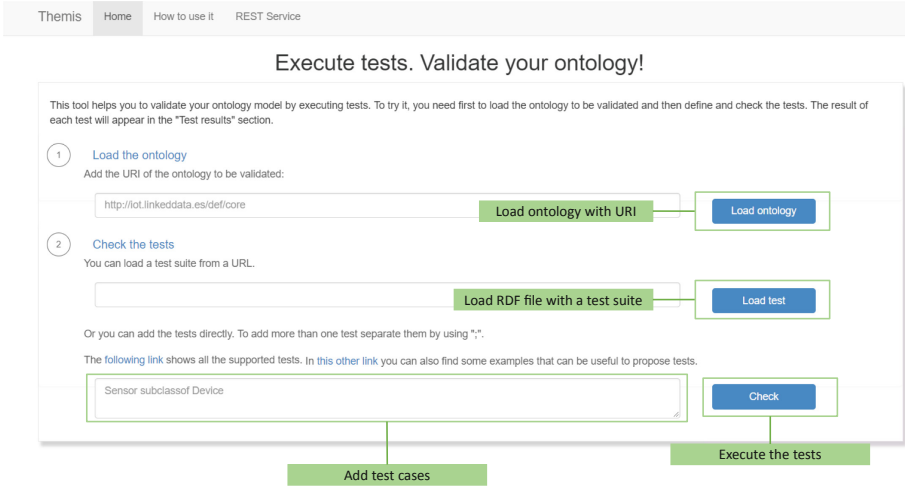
Themis Home How to use it REST Service

Execute tests. Validate your ontology!

This tool helps you to validate your ontology model by executing tests. To try it, you need first to load the ontology to be validated and then define and check the tests. The result of each test will appear in the "Test results" section.

1 Load the ontology

Add the URI of the ontology to be validated:

http://iot.linkeddata.es/def/core

Load ontology with URI

Load ontology

2 Check the tests

You can load a test suite from a URL.

Load RDF file with a test suite

Load test

Or you can add the tests directly. To add more than one test separate them by using ";".

The following link shows all the supported tests. In this other link you can also find some examples that can be useful to propose tests.

Sensor subclassof Device

Check

Add test cases

Execute the tests